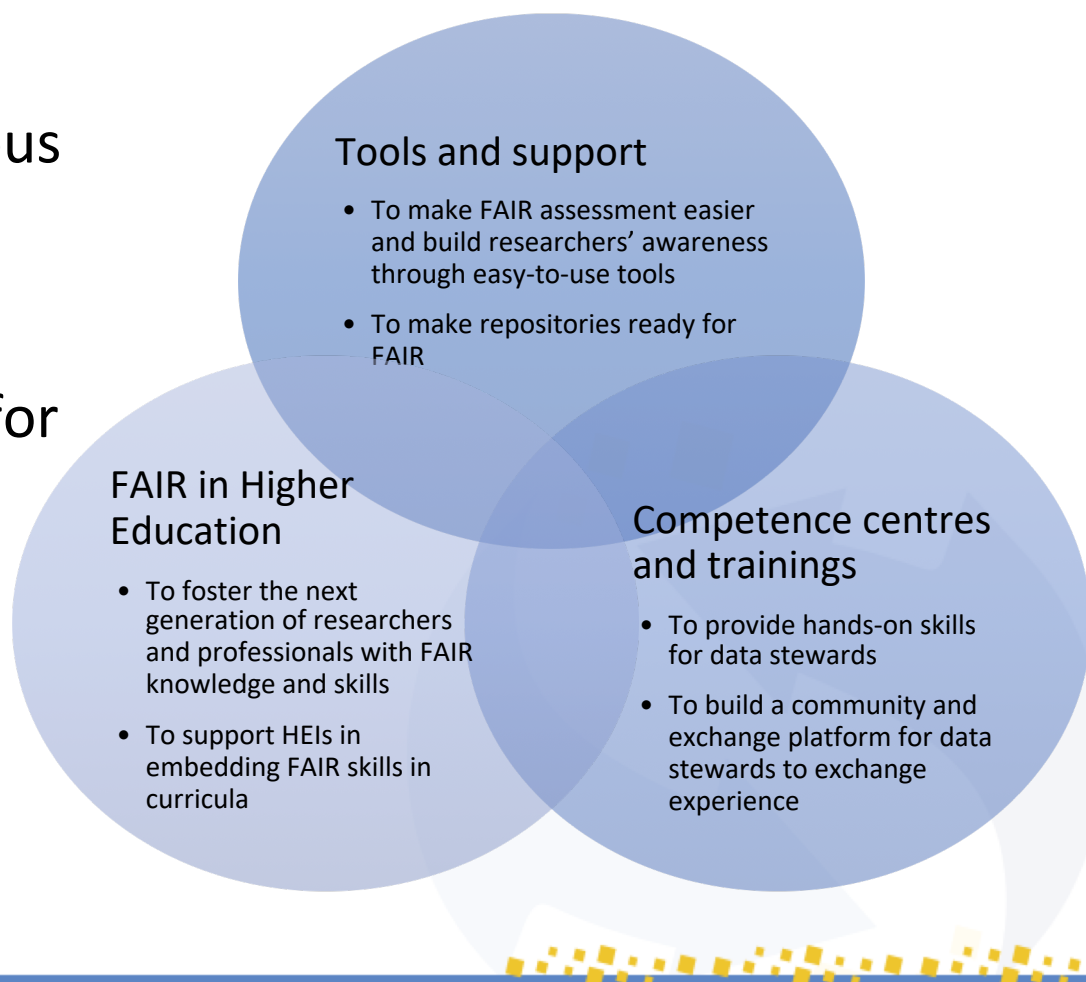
us

for

Tools and support

- To make FAIR assessment easier and build researchers' awareness through easy-to-use tools
- To make repositories ready for FAIR

FAIR in Higher Education

- To foster the next generation of researchers and professionals with FAIR knowledge and skills
- To support HEIs in embedding FAIR skills in curricula

Competence centres and trainings

- To provide hands-on skills for data stewards
- To build a community and exchange platform for data stewards to exchange experience